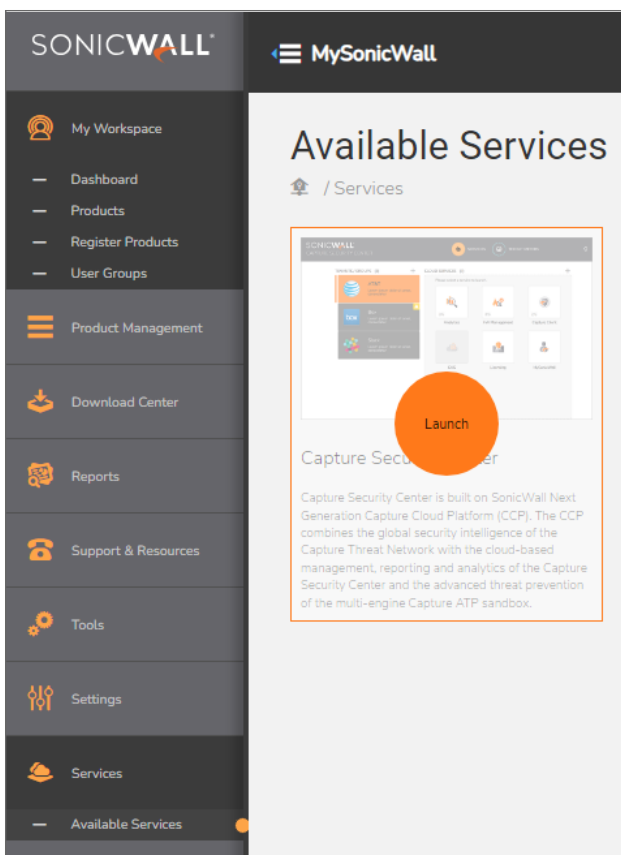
SONICWALL

MySonicWall

My Workspace
Dashboard
Products
Register Products
User Groups

Product Management

Download Center

Reports

Support & Resources

Tools

Settings

Services
Available Services

Available Services

/ Services

SONICWALL

Launch

Capture Secu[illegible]er

Capture Security Center is built on SonicWall Next Generation Capture Cloud Platform (CCP). The CCP combines the global security intelligence of the Capture Threat Network with the cloud-based management, reporting and analytics of the Capture Security Center and the advanced threat prevention of the multi-engine Capture ATP sandbox.